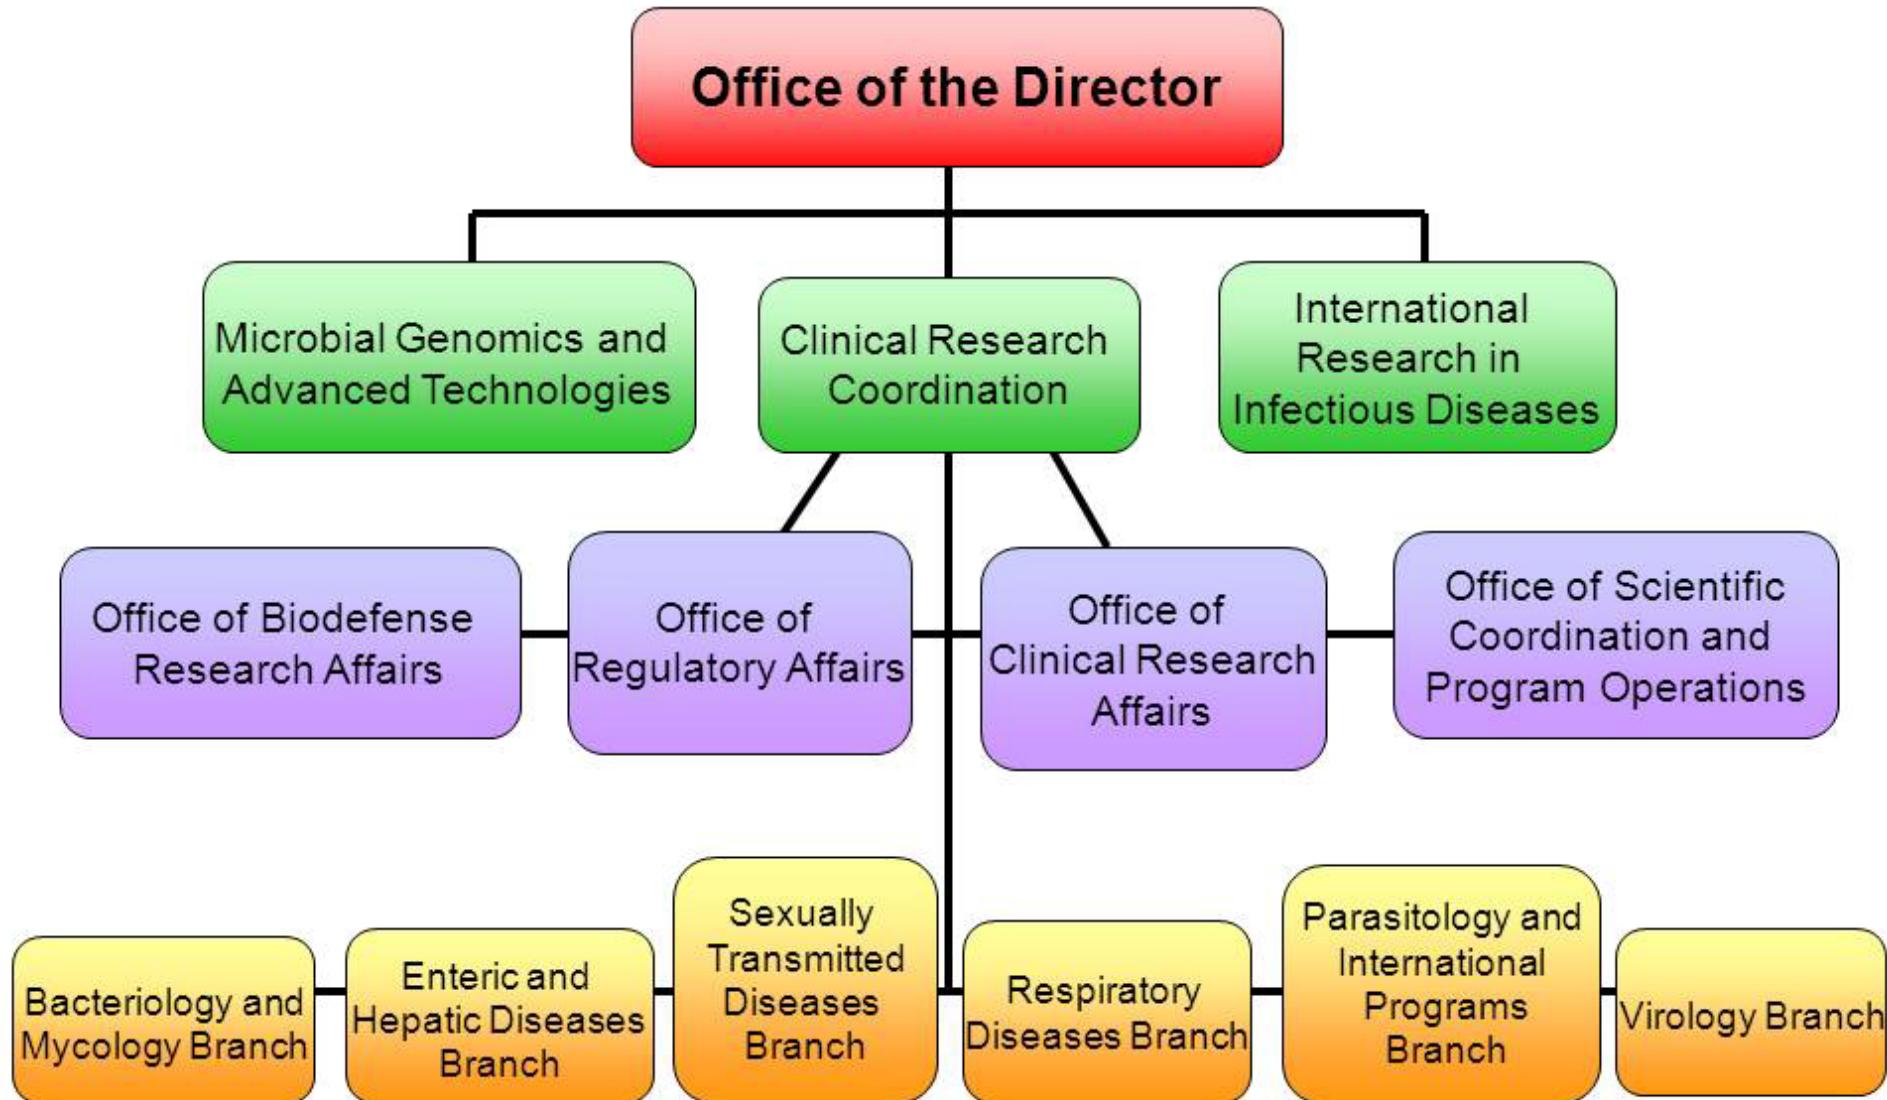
Office of the Director

Microbial Genomics and Advanced Technologies

Clinical Research Coordination

International Research in Infectious Diseases

Office of Biodefense Research Affairs

Office of Regulatory Affairs

Office of Clinical Research Affairs

Office of Scientific Coordination and Program Operations

Bacteriology and Mycology Branch

Enteric and Hepatic Diseases Branch

Sexually Transmitted Diseases Branch

Respiratory Diseases Branch

Parasitology and International Programs Branch

Virology Branch